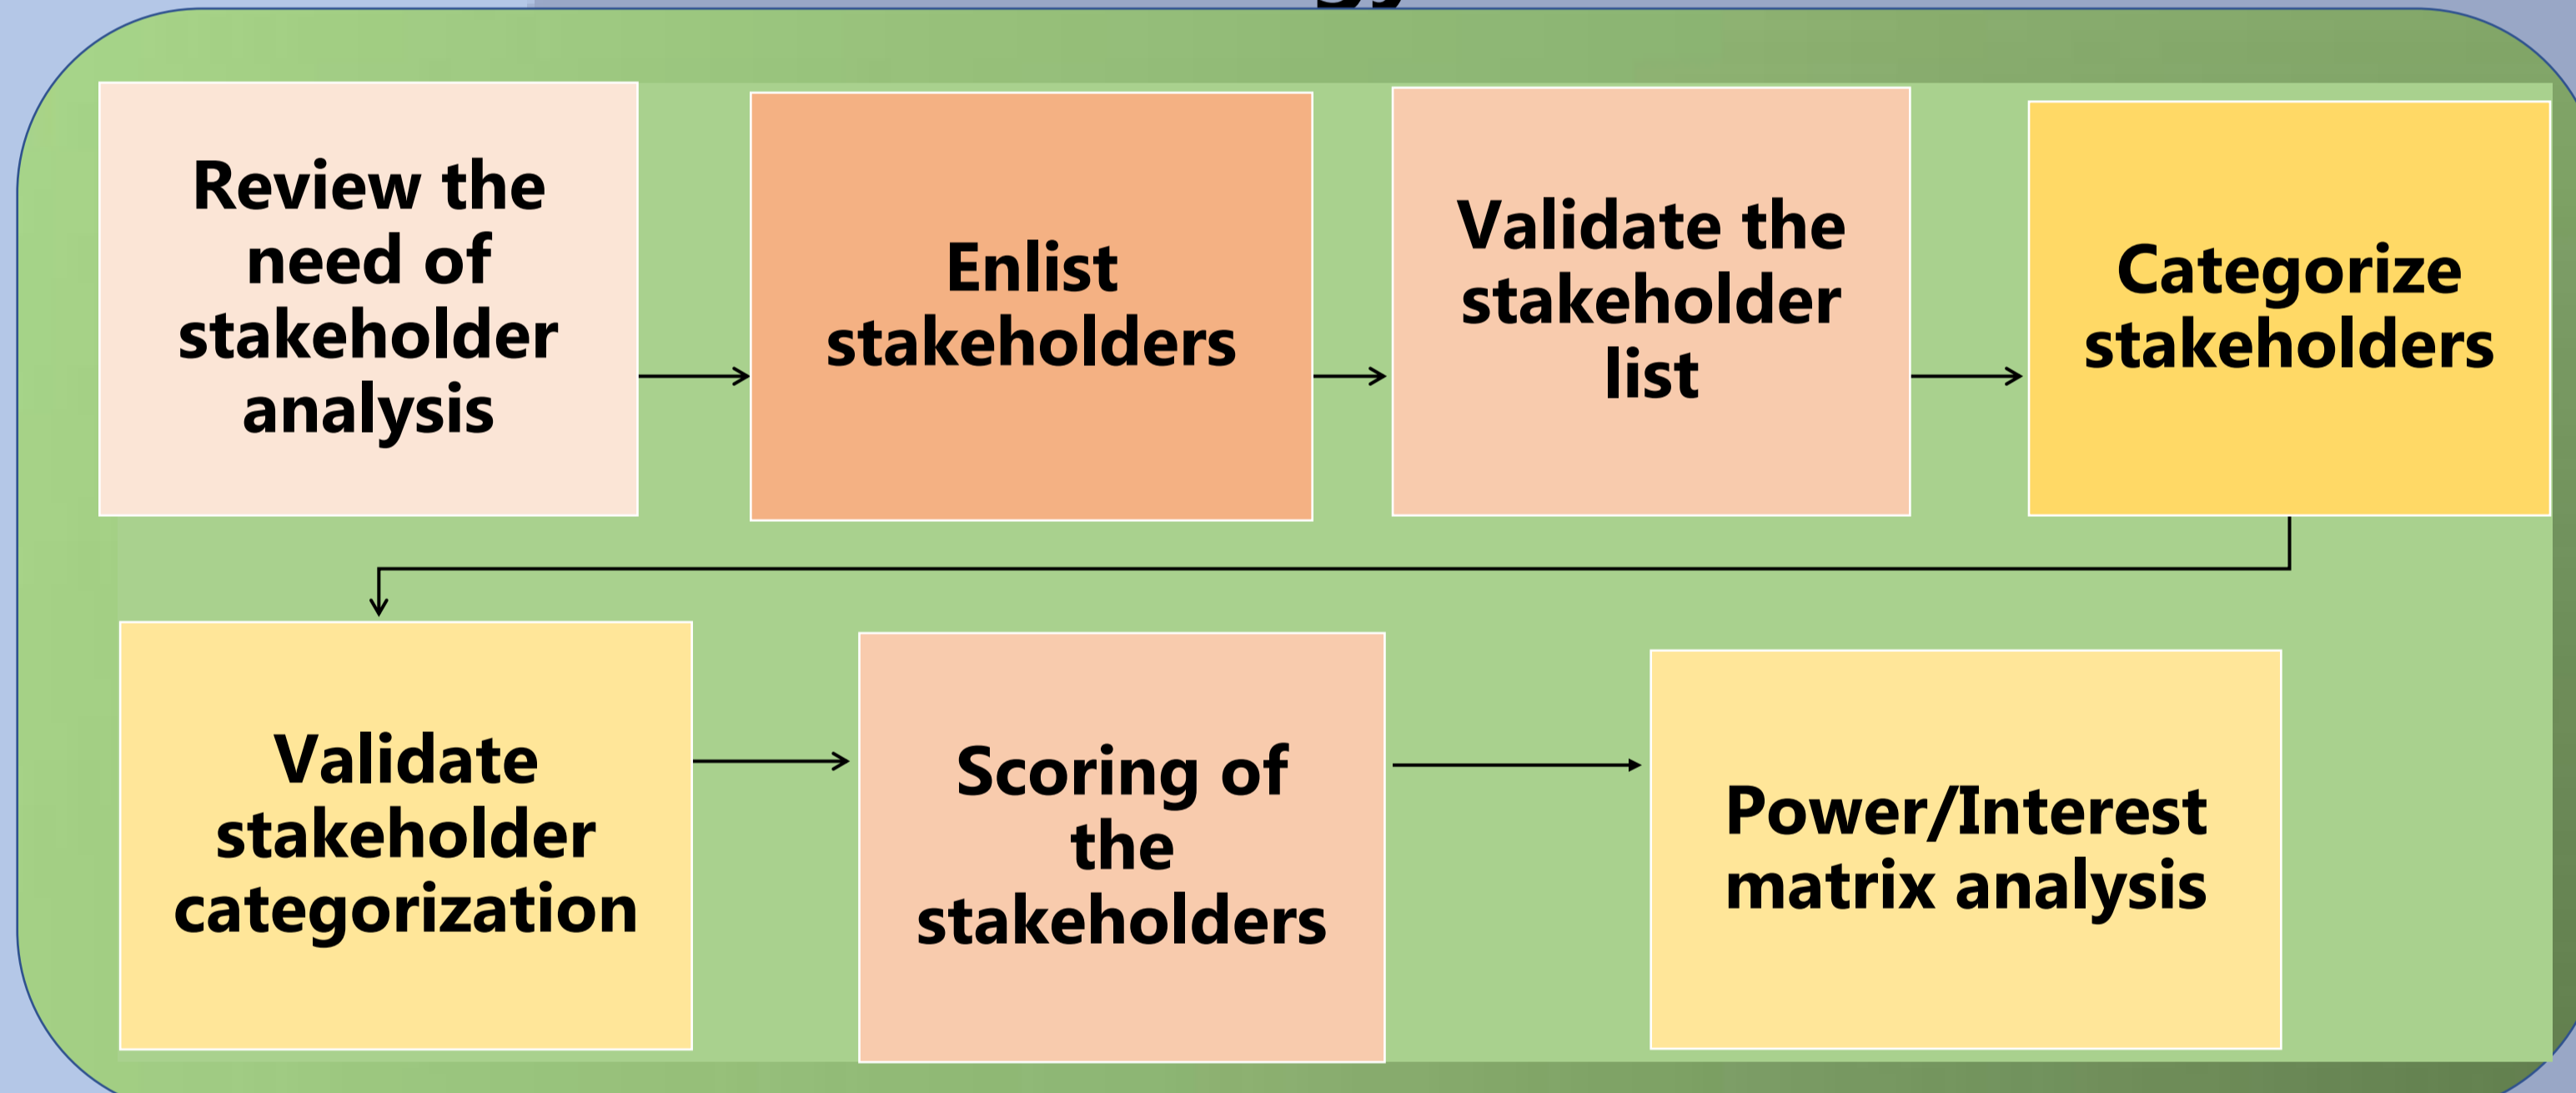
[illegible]

Review the need of stakeholder analysis

Enlist stakeholders

Validate the stakeholder list

Categorize stakeholders

Validate stakeholder categorization

Scoring of the stakeholders

Power/Interest matrix analysis